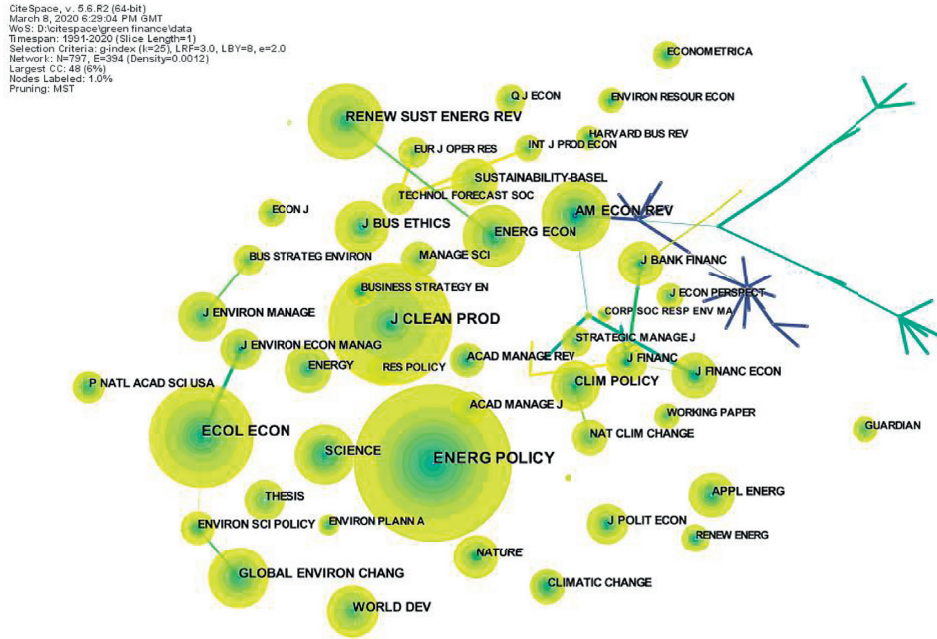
CiteSpace, v. 5.6.R2 (64-bit)
March 8, 2020 6:29:04 PM GMT
WoS: D:\citespace\green finance\data
Timespan: 1991-2020 (Slice Length=1)
Selection Criteria: g-index (k=25), LRF=3.0, LBY=8, e=2.0
Network: N=797, E=394 (Density=0.0012)
Largest CC: 48 (6%)
Nodes Labeled: 1.0%
Pruning: MST

ECONOMETRICA
Q J ECON
ENVIRON RESOUR ECON
RENEW SUST ENERG REV
HARVARD BUS REV
EUR J OPER RES
INT J PROD ECON
SUSTAINABILITY-BASEL
TECHNOL FORECAST SOC
ECON J
J BUS ETHICS
ENERG ECON
AM ECON REV
BUS STRATEG ENVIRON
MANAGE SCI
J BANK FINANC
BUSINESS STRATEGY EN
J ECON PERSPECT
J ENVIRON MANAGE
J CLEAN PROD
CORP SOC RESP ENV MA
STRATEGIC MANAGE J
J ENVIRON ECON MANAG
ACAD MANAGE REV
J FINANC
ENERGY
RES POLICY
J FINANC ECON
P NATL ACAD SCI USA
CLIM POLICY
ACAD MANAGE J
WORKING PAPER
ECOL ECON
GUARDIAN
NAT CLIM CHANGE
SCIENCE
ENERG POLICY
APPL ENERG
THESIS
ENVIRON SCI POLICY
ENVIRON PLANN A
J POLIT ECON
RENEW ENERG
NATURE
GLOBAL ENVIRON CHANG
CLIMATIC CHANGE
WORLD DEV